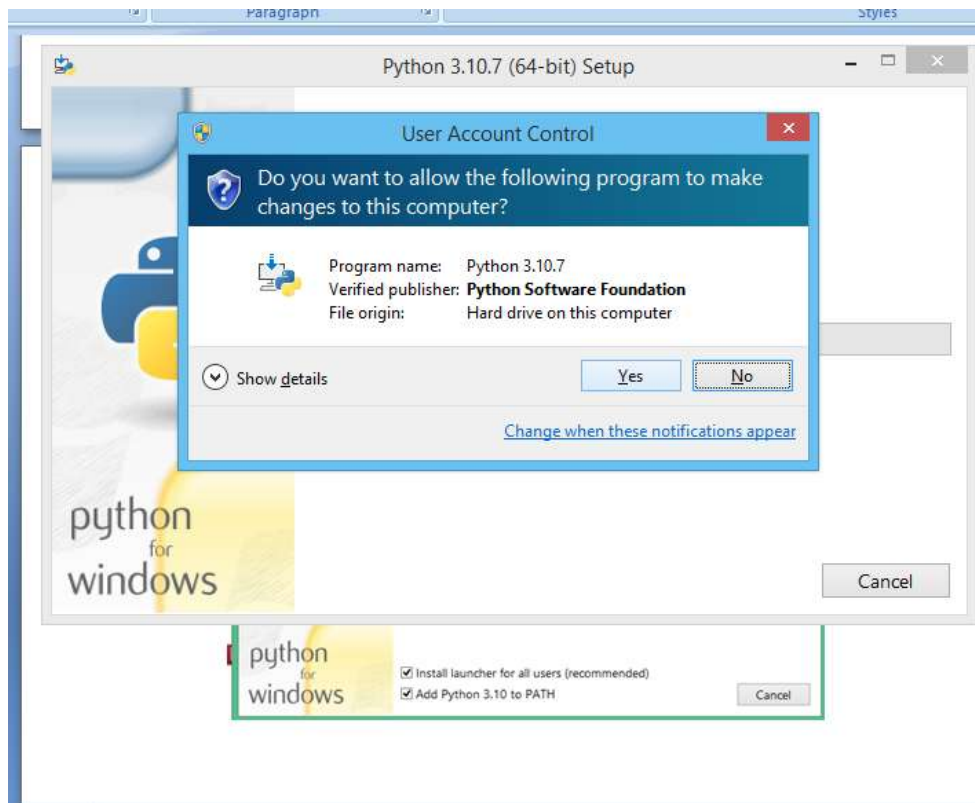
Paragraph

Styles

Python 3.10.7 (64-bit) Setup

User Account Control

Do you want to allow the following program to make changes to this computer?

Program name: Python 3.10.7
Verified publisher: Python Software Foundation
File origin: Hard drive on this computer

Show details

Yes

No

Change when these notifications appear

python for windows

Cancel

python for windows

Install launcher for all users (recommended)

Add Python 3.10 to PATH

Cancel